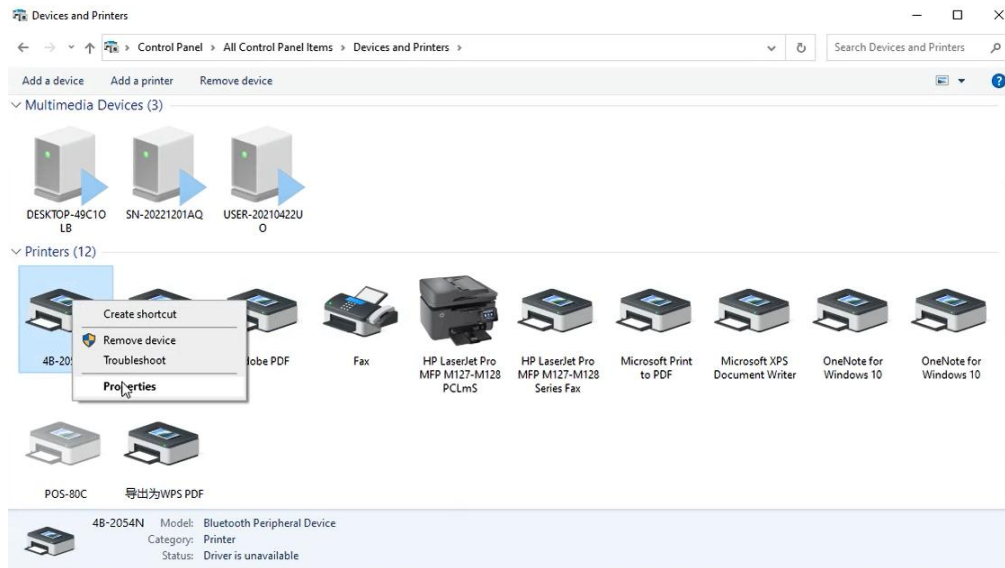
Devices and Printers

Control Panel > All Control Panel Items > Devices and Printers >

Search Devices and Printers

Add a device Add a printer Remove device

Multimedia Devices (3)

DESKTOP-49C1OLB
SN-20221201AQ
USER-20210422UO

Printers (12)

4B-205
Create shortcut
Remove device
Troubleshoot
Properties
obe PDF
Fax
HP LaserJet Pro MFP M127-M128 PCLmS
HP LaserJet Pro MFP M127-M128 Series Fax
Microsoft Print to PDF
Microsoft XPS Document Writer
OneNote for Windows 10
OneNote for Windows 10
POS-80C
导出为WPS PDF

4B-2054N Model: Bluetooth Peripheral Device
Category: Printer
Status: Driver is unavailable